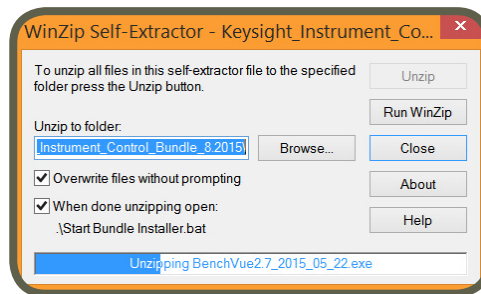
WinZip Self-Extractor - Keysight_Instrument_Co

To unzip all files in this self-extractor file to the specified folder press the Unzip button.

Unzip

Run WinZip

Unzip to folder:

Instrument_Control_Bundle_8.2015\

Browse...

Close

Overwrite files without prompting

About

When done unzipping open:

.\Start Bundle Installer.bat

Help

Unzipping BenchVue2.7_2015_05_22.exe